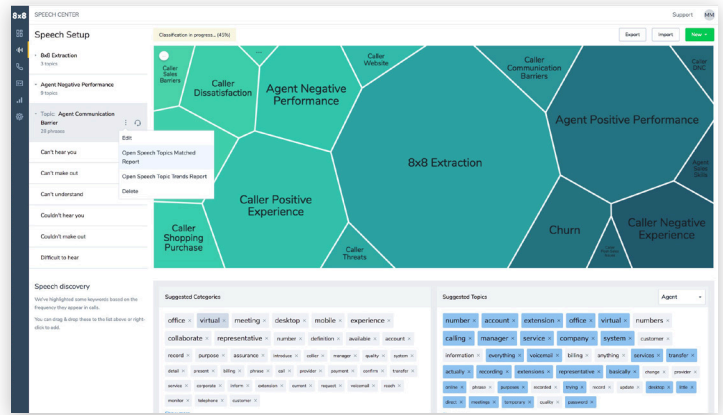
8x8 SPEECH CENTER

Support MM

Speech Setup

8x8 Extraction
3 topics

Agent Negative Performance
9 topics

Topic: Agent Communication Barrier
28 phrases

Edit

Open Speech Topics Matched Report

Open Speech Topic Trends Report

Delete

Can't hear you

Can't make out

Can't understand

Couldn't hear you

Couldn't make out

Difficult to hear

Speech discovery

We've highlighted some keywords based on the frequency they appear in calls.

You can drag & drop these to the list above or right-click to add.

Classification in progress... (43%)

Export Import New +

Caller Sales Barriers

Caller Dissatisfaction

Agent Negative Performance

Caller Website

Caller Communication Barriers

Caller PAC

Agent Positive Performance

Agent Sales Skills

8x8 Extraction

Caller Positive Experience

Caller Shopping Purchase

Caller Threats

Churn

Caller Negative Experience

Suggested Categories

office × virtual × meeting × desktop × mobile × experience ×

collaborate × representative × number × definition × available × account ×

record × purpose × assurance × introduce × caller × manager × quality × system ×

detail × present × billing × phrase × call × provider × payment × confirm × transfer ×

service × corporate × inform × extension × current × request × voicemail × reach ×

monitor × telephone × customer ×

Suggested Topics

Agent

number × account × extension × office × virtual × numbers ×

calling × manager × service × company × system × customer ×

information × everything × voicemail × billing × anything × services × transfer ×

actually × recording × extensions × representative × basically × change × provider ×

online × phrase × business × recorded × trying × record × update × desktop × little ×

direct × meetings × temporary × quality × password ×